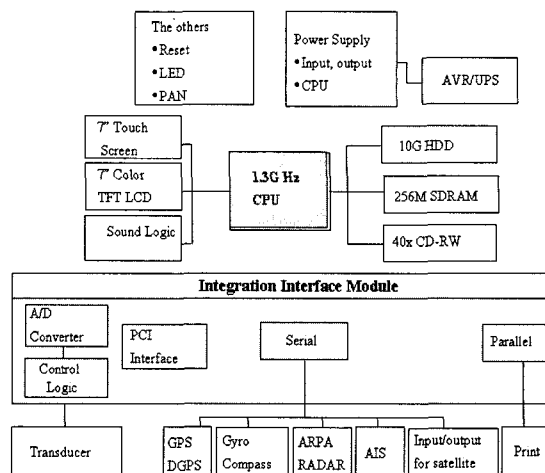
The others
•Reset
•LED
•PAN

Power Supply
•Input, output
•CPU

AVR/UPS

7" Touch Screen

7" Color TFT LCD

Sound Logic

1.3G Hz CPU

10G HDD

256M SDRAM

40x CD-RW

Integration Interface Module

A/D Converter

Control Logic

PCI Interface

Serial

Parallel

Transducer

GPS DGPS

Gyro Compass

ARPA RADAR

AIS

Input/output for satellite

Print